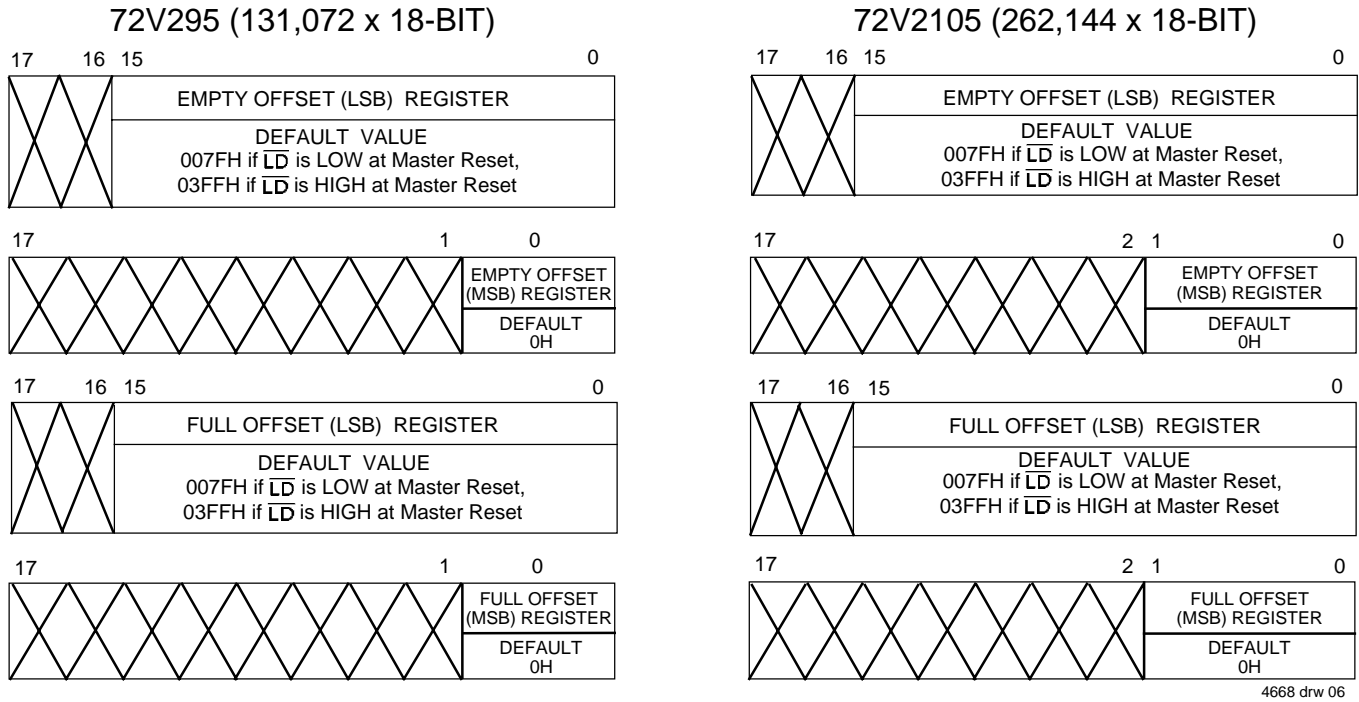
72V295 (131,072 x 18-BIT)

17 16 15 0

EMPTY OFFSET (LSB) REGISTER

DEFAULT VALUE
007FH if $\overline{LD}$ is LOW at Master Reset,
03FFH if $\overline{LD}$ is HIGH at Master Reset

17 1 0

EMPTY OFFSET (MSB) REGISTER

DEFAULT 0H

17 16 15 0

FULL OFFSET (LSB) REGISTER

DEFAULT VALUE
007FH if $\overline{LD}$ is LOW at Master Reset,
03FFH if $\overline{LD}$ is HIGH at Master Reset

17 1 0

FULL OFFSET (MSB) REGISTER

DEFAULT 0H

72V2105 (262,144 x 18-BIT)

17 16 15 0

EMPTY OFFSET (LSB) REGISTER

DEFAULT VALUE
007FH if $\overline{LD}$ is LOW at Master Reset,
03FFH if $\overline{LD}$ is HIGH at Master Reset

17 2 1 0

EMPTY OFFSET (MSB) REGISTER

DEFAULT 0H

17 16 15 0

FULL OFFSET (LSB) REGISTER

DEFAULT VALUE
007FH if $\overline{LD}$ is LOW at Master Reset,
03FFH if $\overline{LD}$ is HIGH at Master Reset

17 2 1 0

FULL OFFSET (MSB) REGISTER

DEFAULT 0H

4668 drw 06